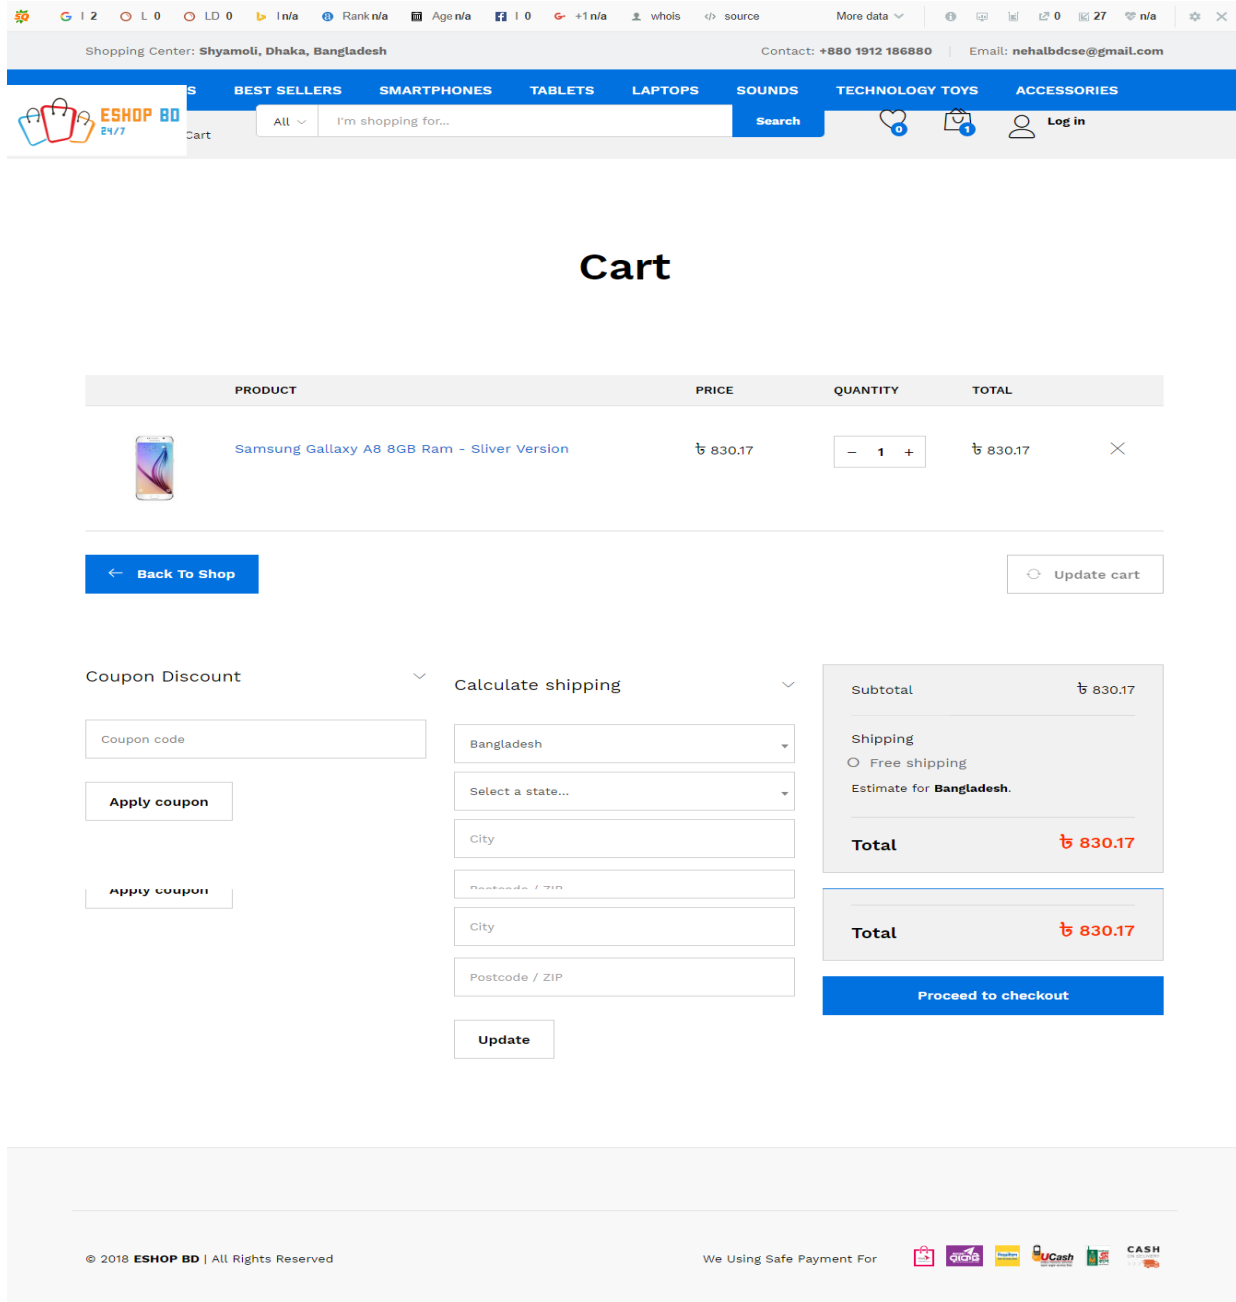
G I 2 L 0 LD 0 I n/a Rank n/a Age n/a I 0 +1 n/a whois source More data 0 27 n/a

Shopping Center: Shyamoli, Dhaka, Bangladesh Contact: +880 1912 186880 Email: nehalbdcse@gmail.com

S BEST SELLERS SMARTPHONES TABLETS LAPTOPS SOUNDS TECHNOLOGY TOYS ACCESSORIES

ESHOP BD 24/7

Cart

All I'm shopping for... Search 0 1 Log in

Cart

| PRODUCT | PRICE | QUANTITY | TOTAL |
|---|---|---|---|
| Samsung Gallaxy A8 8GB Ram - Sliver Version | ৳ 830.17 | – 1 + | ৳ 830.17 |

Back To Shop

Update cart

Coupon Discount

Coupon code

Apply coupon

Apply coupon

Calculate shipping

Bangladesh

Select a state...

City

Postcode / ZIP

City

Postcode / ZIP

Update

Subtotal ৳ 830.17

Shipping

Free shipping

Estimate for Bangladesh.

Total ৳ 830.17

Total ৳ 830.17

Proceed to checkout

© 2018 ESHOP BD | All Rights Reserved

We Using Safe Payment For

UCash

CASH